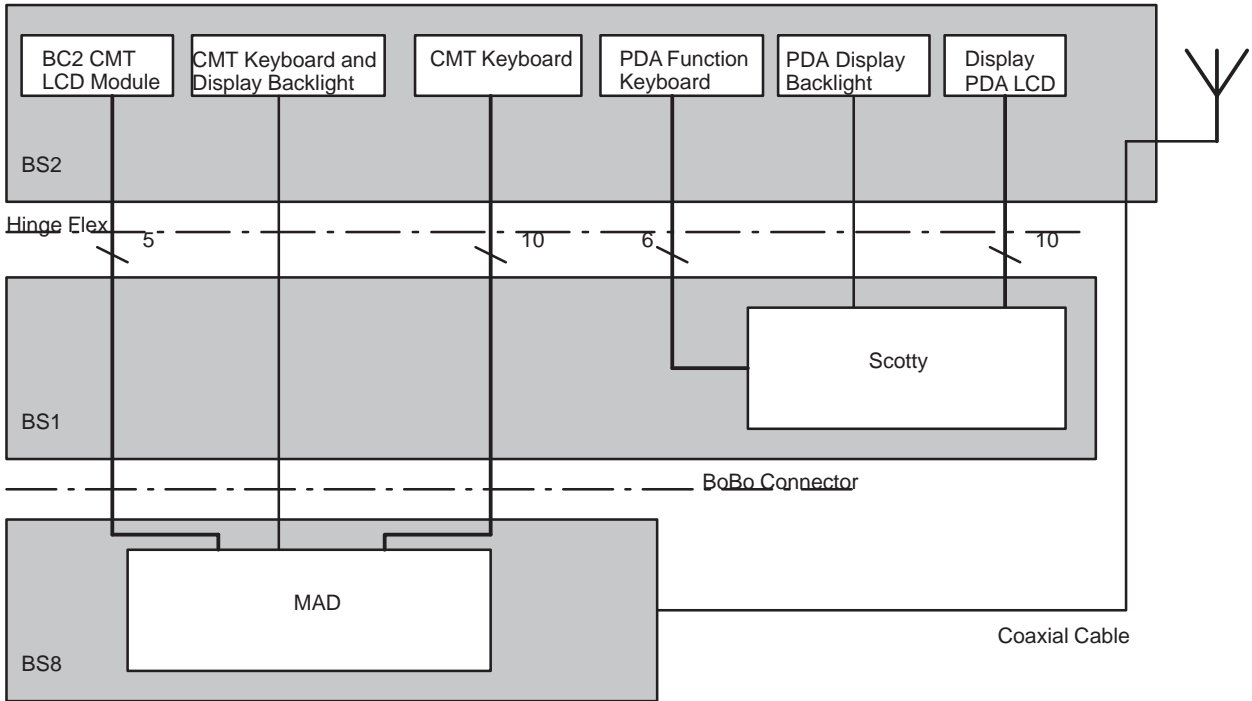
BC2 CMT LCD Module

CMT Keyboard and Display Backlight

CMT Keyboard

PDA Function Keyboard

PDA Display Backlight

Display PDA LCD

BS2

Hinge Flex

5

10

6

10

Scotty

BS1

BoBo Connector

MAD

BS8

Coaxial Cable